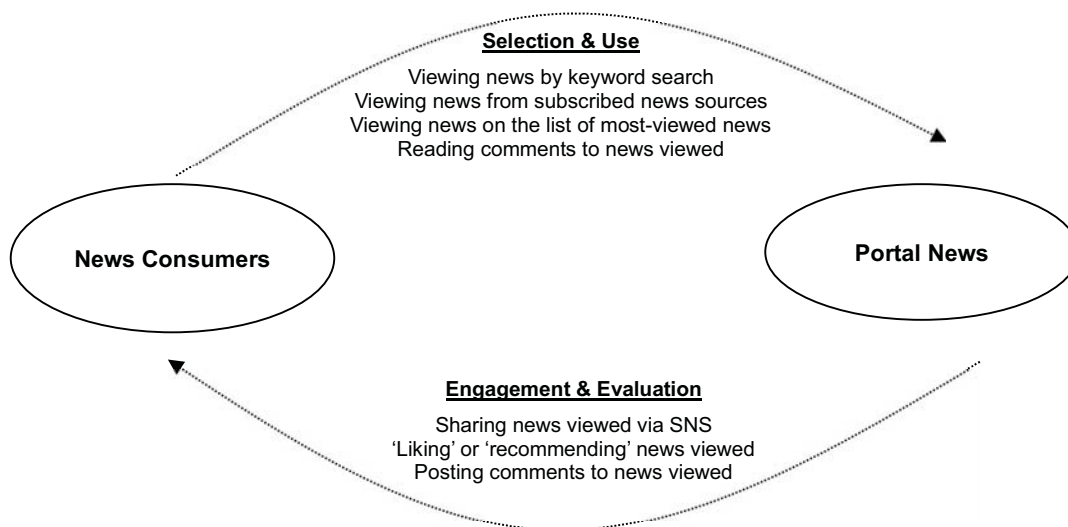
Selection & Use

Viewing news by keyword search
Viewing news from subscribed news sources
Viewing news on the list of most-viewed news
Reading comments to news viewed

News Consumers

Portal News

Engagement & Evaluation

Sharing news viewed via SNS
'Liking' or 'recommending' news viewed
Posting comments to news viewed